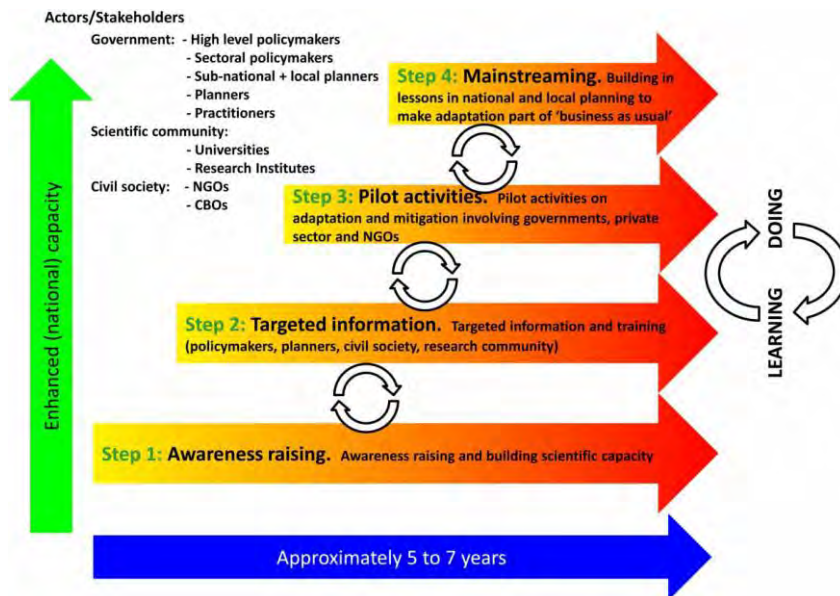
Actors/Stakeholders

Government: - High level policymakers
- Sectoral policymakers
- Sub-national + local planners
- Planners
- Practitioners

Scientific community:
- Universities
- Research Institutes

Civil society: - NGOs
- CBOs

Enhanced (national) capacity

Step 4: Mainstreaming. Building in lessons in national and local planning to make adaptation part of 'business as usual'

Step 3: Pilot activities. Pilot activities on adaptation and mitigation involving governments, private sector and NGOs

Step 2: Targeted information. Targeted information and training (policymakers, planners, civil society, research community)

Step 1: Awareness raising. Awareness raising and building scientific capacity

DOING

LEARNING

Approximately 5 to 7 years